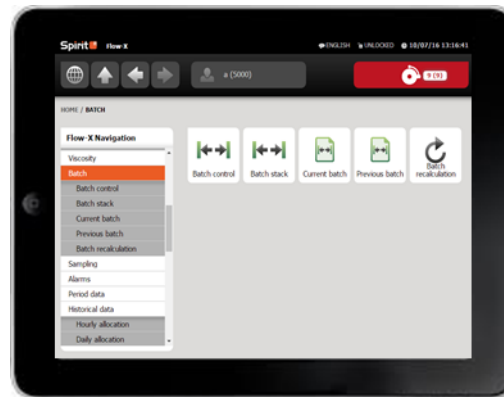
Spirit Flow-X

ENGLISH UNLOCKED 10/07/16 13:16:41

a (5000)

9 (9)

HOME / BATCH

Flow-X Navigation

Viscosity
Batch
Batch control
Batch stack
Current batch
Previous batch
Batch recalculation
Sampling
Alarms
Period data
Historical data
Hourly allocation
Daily allocation

Batch control
Batch stack
Current batch
Previous batch
Batch recalculation